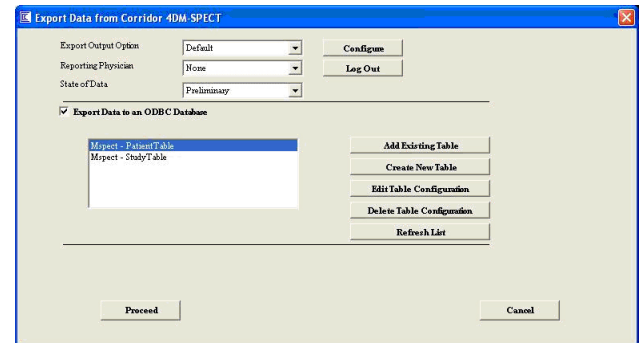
Export Data from Corridor 4DM-SPECT

Export Output Option Default

Reporting Physician None

State of Data Preliminary

Configure

Log Out

Export Data to an ODBC Database

Mspect - PatientTable
Mspect - StudyTable

Add Existing Table

Create New Table

Edit Table Configuration

Delete Table Configuration

Refresh List

Proceed

Cancel